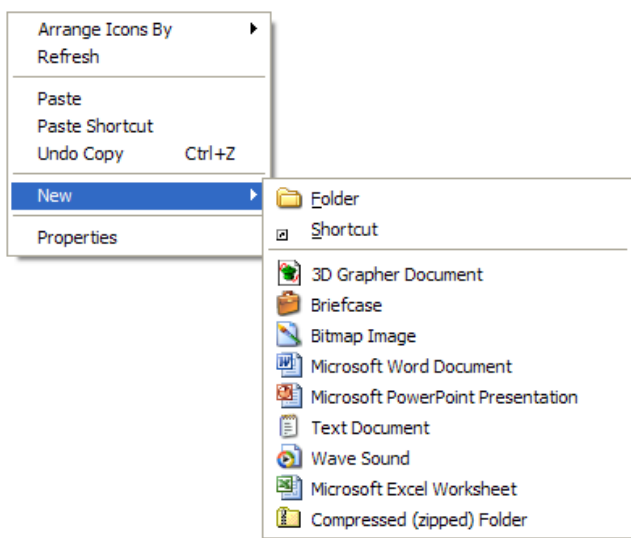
Arrange Icons By
Refresh

Paste
Paste Shortcut
Undo Copy Ctrl+Z

New

Properties

Folder
Shortcut

3D Grapher Document
Briefcase
Bitmap Image
Microsoft Word Document
Microsoft PowerPoint Presentation
Text Document
Wave Sound
Microsoft Excel Worksheet
Compressed (zipped) Folder